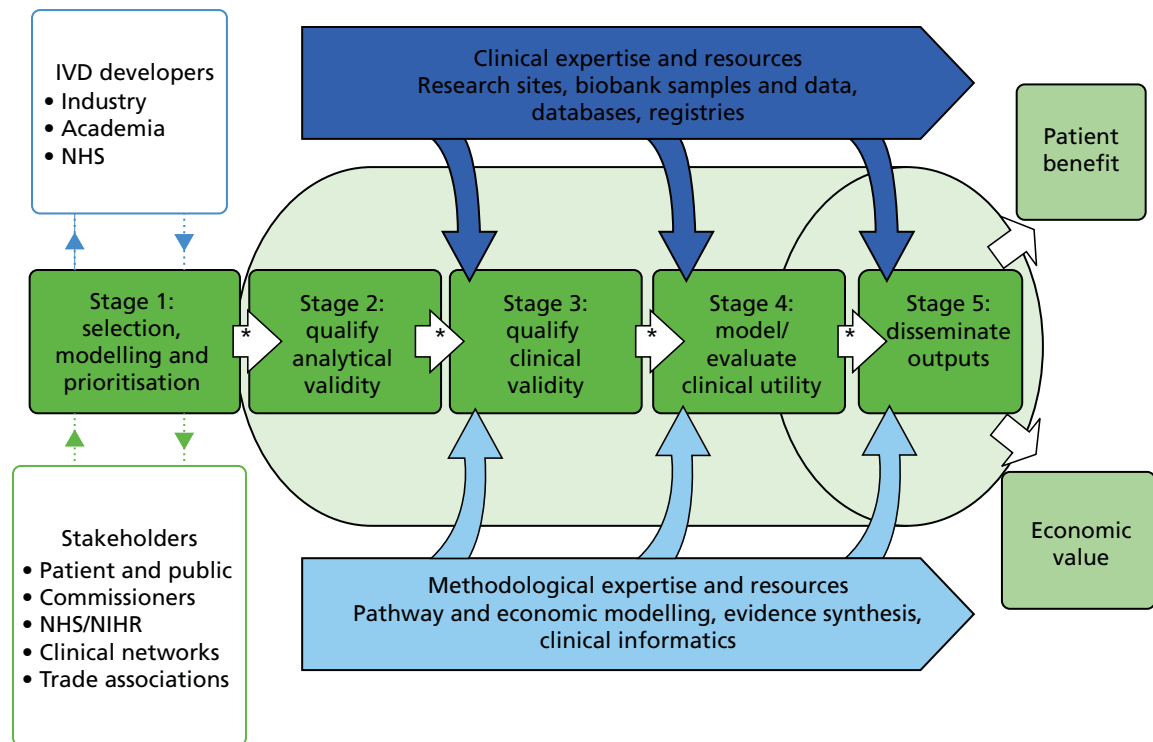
IVD developers
• Industry
• Academia
• NHS

Clinical expertise and resources
Research sites, biobank samples and data, databases, registries

Patient benefit

Stage 1: selection, modelling and prioritisation

*

Stage 2: qualify analytical validity

*

Stage 3: qualify clinical validity

*

Stage 4: model/ evaluate clinical utility

*

Stage 5: disseminate outputs

Economic value

Stakeholders
• Patient and public
• Commissioners
• NHS/NIHR
• Clinical networks
• Trade associations

Methodological expertise and resources
Pathway and economic modelling, evidence synthesis, clinical informatics